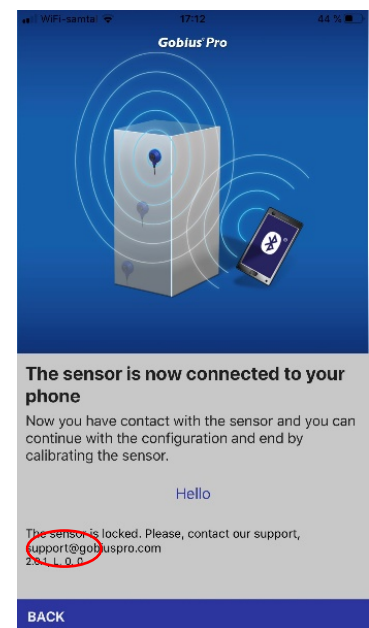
WiFi-samtal 17:12 44 %

Gobius Pro

The sensor is now connected to your phone

Now you have contact with the sensor and you can continue with the configuration and end by calibrating the sensor.

Hello

The sensor is locked. Please, contact our support, support@gobiuspro.com
2.0.1, L, 0, 0

BACK